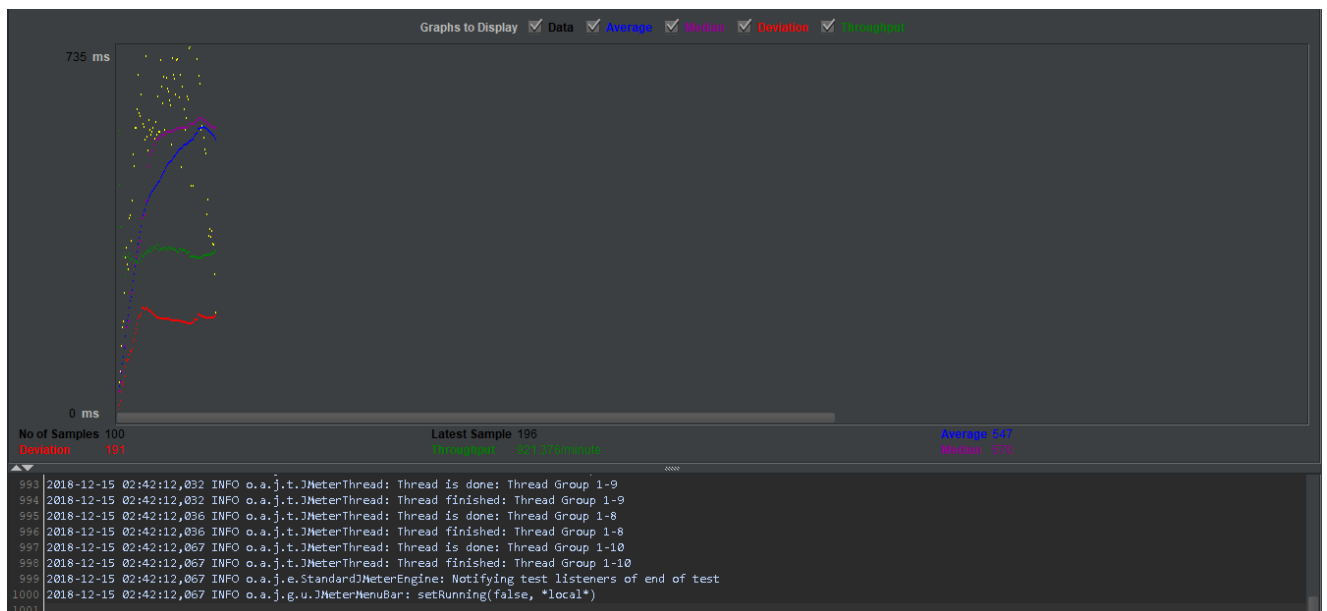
Graphs to Display ☑ Data ☑ Average ☑ Median ☑ Deviation ☑ Throughput

735 ms

0 ms

No of Samples 100
Deviation 191

Latest Sample 196
Throughput 921.376/minute

Average 547
Median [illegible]

993 2018-12-15 02:42:12,032 INFO o.a.j.t.JMeterThread: Thread is done: Thread Group 1-9
994 2018-12-15 02:42:12,032 INFO o.a.j.t.JMeterThread: Thread finished: Thread Group 1-9
995 2018-12-15 02:42:12,036 INFO o.a.j.t.JMeterThread: Thread is done: Thread Group 1-8
996 2018-12-15 02:42:12,036 INFO o.a.j.t.JMeterThread: Thread finished: Thread Group 1-8
997 2018-12-15 02:42:12,067 INFO o.a.j.t.JMeterThread: Thread is done: Thread Group 1-10
998 2018-12-15 02:42:12,067 INFO o.a.j.t.JMeterThread: Thread finished: Thread Group 1-10
999 2018-12-15 02:42:12,067 INFO o.a.j.e.StandardJMeterEngine: Notifying test listeners of end of test
1000 2018-12-15 02:42:12,067 INFO o.a.j.g.u.JMeterMenuBar: setRunning(false, *local*)
1001